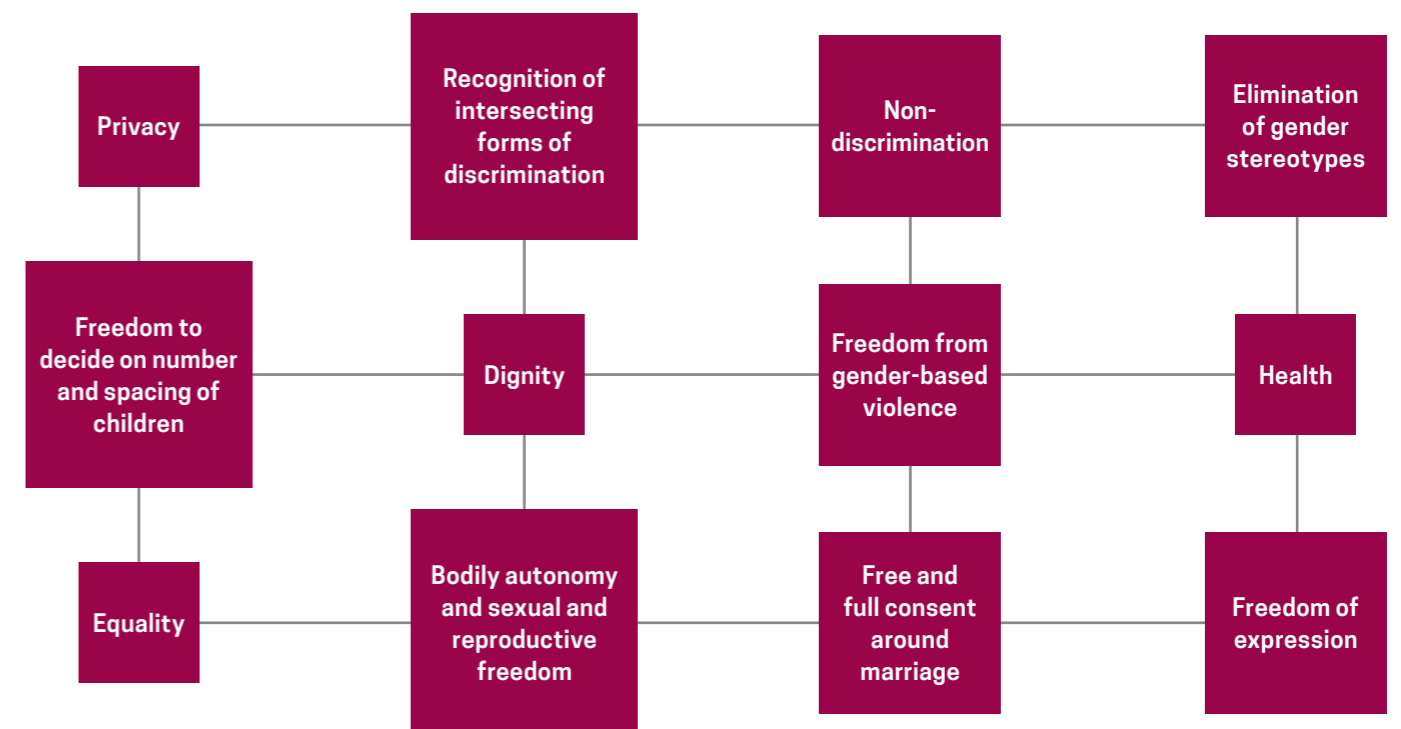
Privacy

Recognition of intersecting forms of discrimination

Non-discrimination

Elimination of gender stereotypes

Freedom to decide on number and spacing of children

Dignity

Freedom from gender-based violence

Health

Equality

Bodily autonomy and sexual and reproductive freedom

Free and full consent around marriage

Freedom of expression